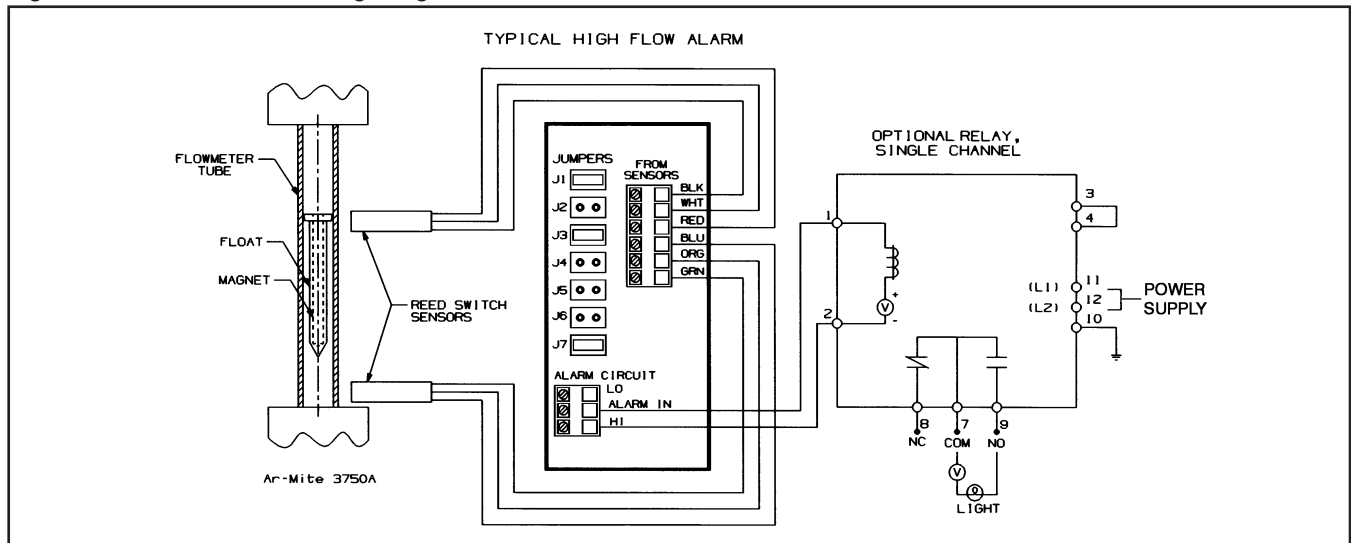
TYPICAL HIGH FLOW ALARM

FLOWMETER TUBE

FLOAT

MAGNET

REED SWITCH SENSORS

Ar-Mite 3750A

JUMPERS

J1

J2

J3

J4

J5

J6

J7

FROM SENSORS

BLK

WHT

RED

BLU

ORG

GRN

ALARM CIRCUIT

LO

ALARM IN

HI

OPTIONAL RELAY, SINGLE CHANNEL

1

2

V

+

-

3

4

(L1) 11

(L2) 12

10

POWER SUPPLY

8 NC

7 COM

9 NO

V

LIGHT